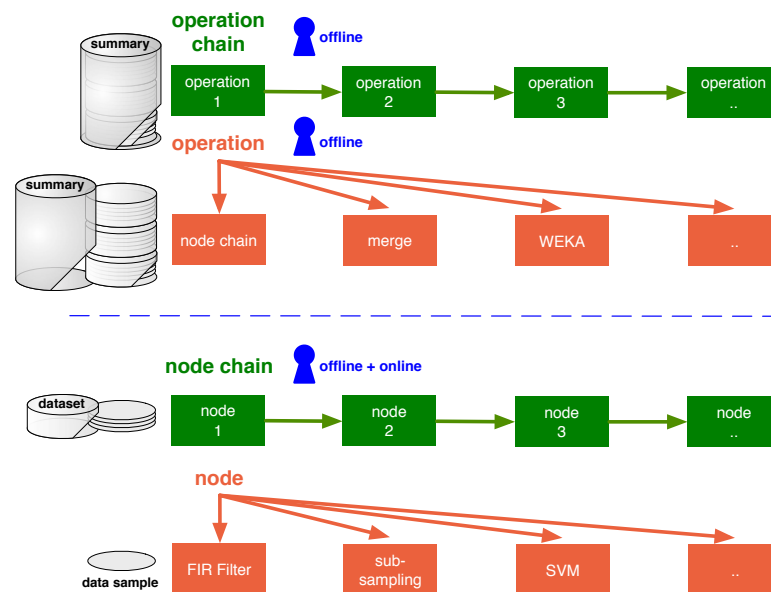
summary

operation chain

offline

operation 1

operation 2

operation 3

operation ..

operation

offline

summary

node chain

merge

WEKA

..

node chain

offline + online

dataset

node 1

node 2

node 3

node ..

node

data sample

FIR Filter

sub-sampling

SVM

..